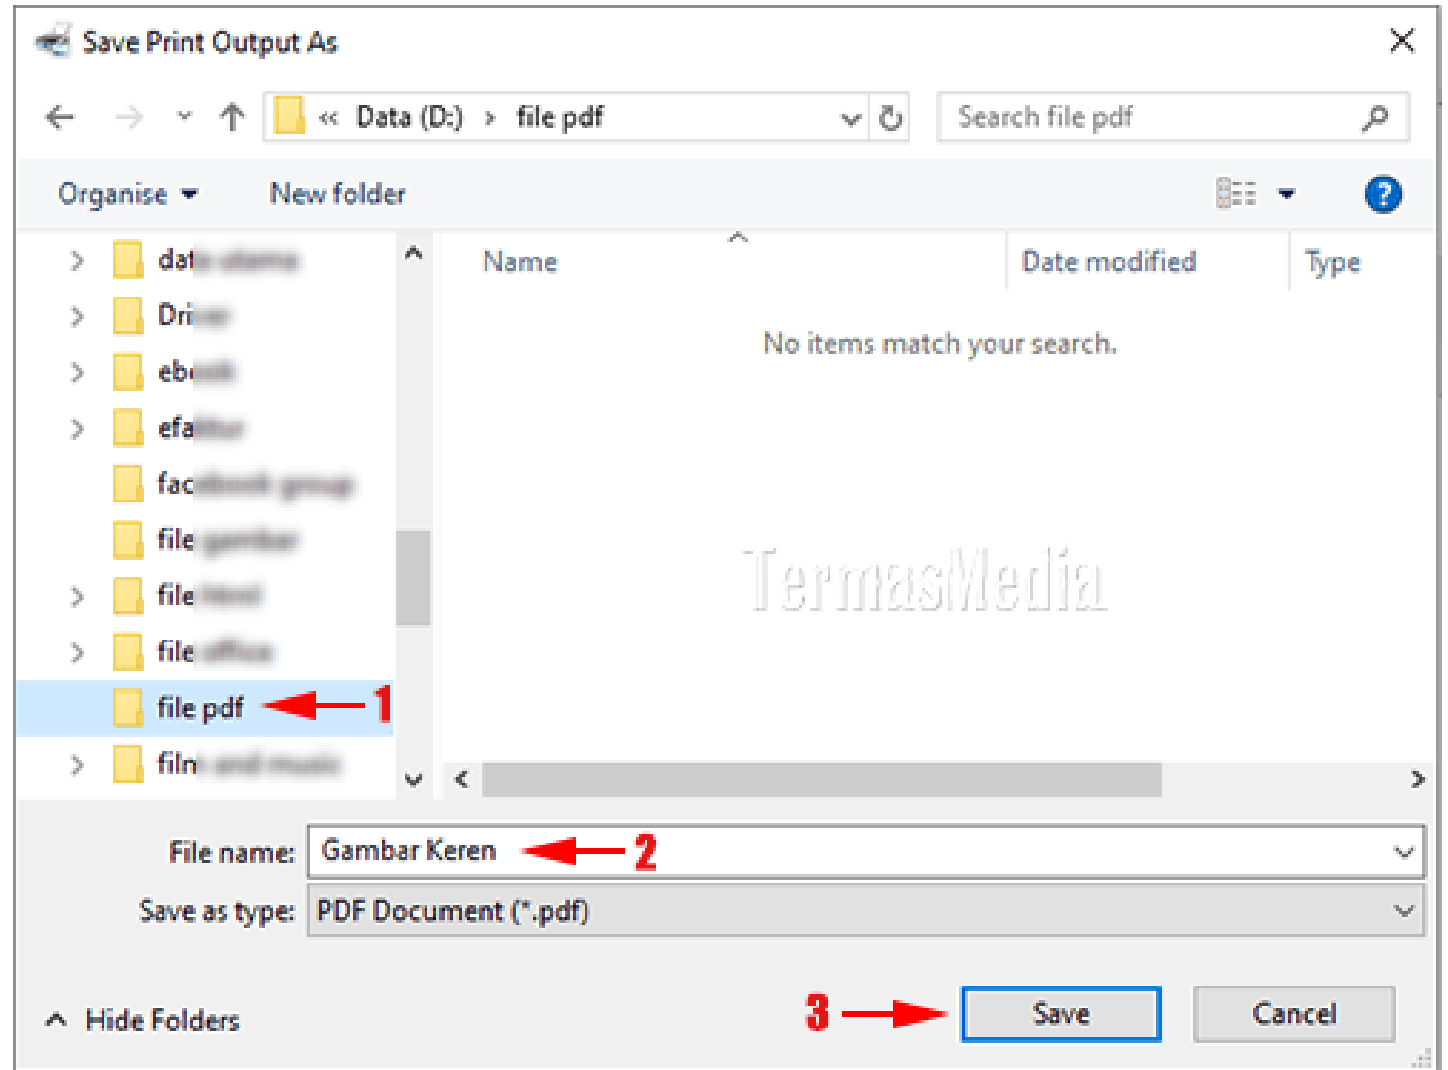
Save Print Output As

« Data (D:) › file pdf

Search file pdf

Organise ▾ New folder

dat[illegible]
Dri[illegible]
eb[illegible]
efa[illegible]
fac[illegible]
file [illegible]
file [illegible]
file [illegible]
file pdf 1
fil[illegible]

Name Date modified Type

No items match your search.

TermasMedia

File name: Gambar Keren 2

Save as type: PDF Document (*.pdf)

Hide Folders

3 Save Cancel